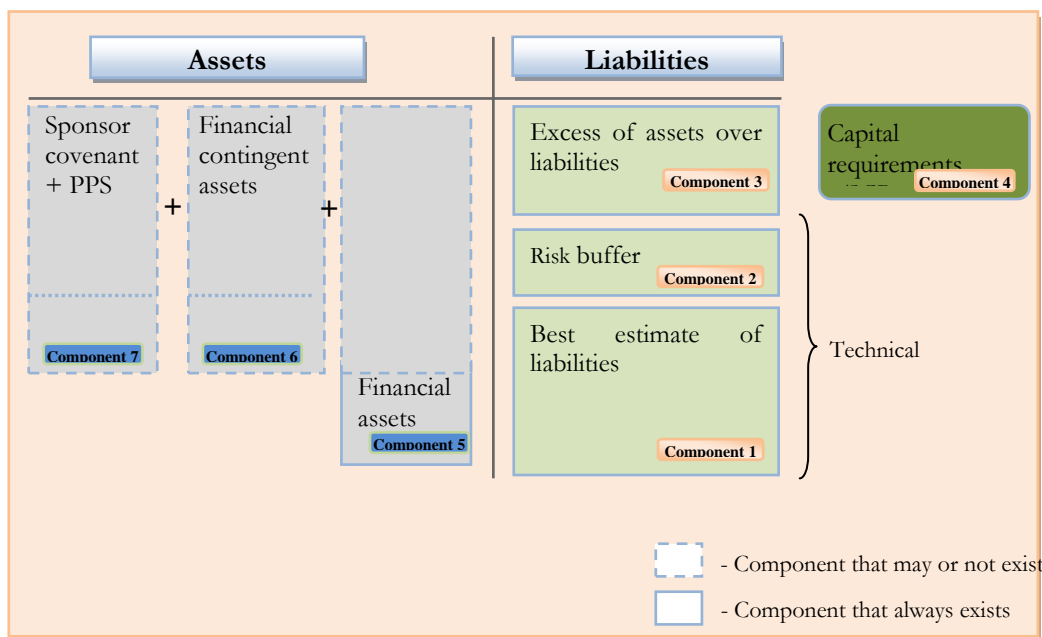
Assets

Liabilities

Sponsor covenant + PPS

Component 7

+

Financial contingent assets

Component 6

+

Financial assets

Component 5

Excess of assets over liabilities

Component 3

Capital requirements

Component 4

Risk buffer

Component 2

Best estimate of liabilities

Component 1

Technical

- Component that may or not exist

- Component that always exists